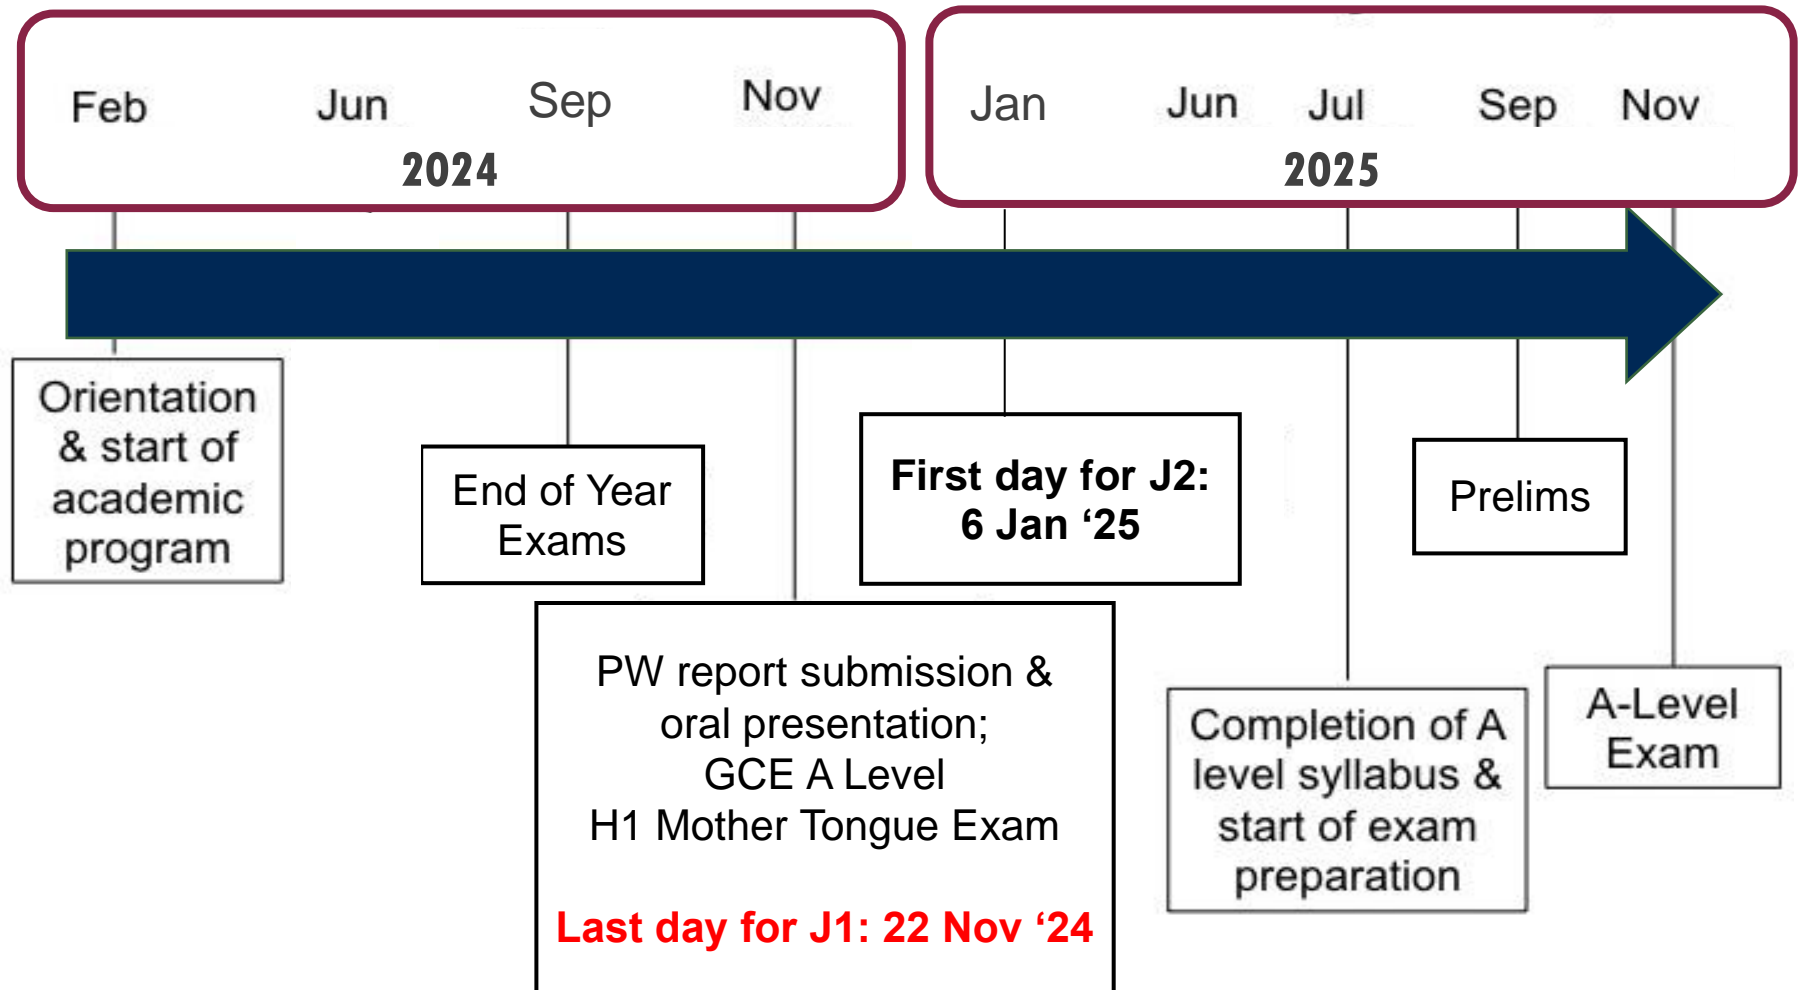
Feb Jun Sep Nov
2024

Jan Jun Jul Sep Nov
2025

Orientation & start of academic program

End of Year Exams

First day for J2: 6 Jan '25

Prelims

PW report submission & oral presentation; GCE A Level H1 Mother Tongue Exam

Last day for J1: 22 Nov '24

Completion of A level syllabus & start of exam preparation

A-Level Exam